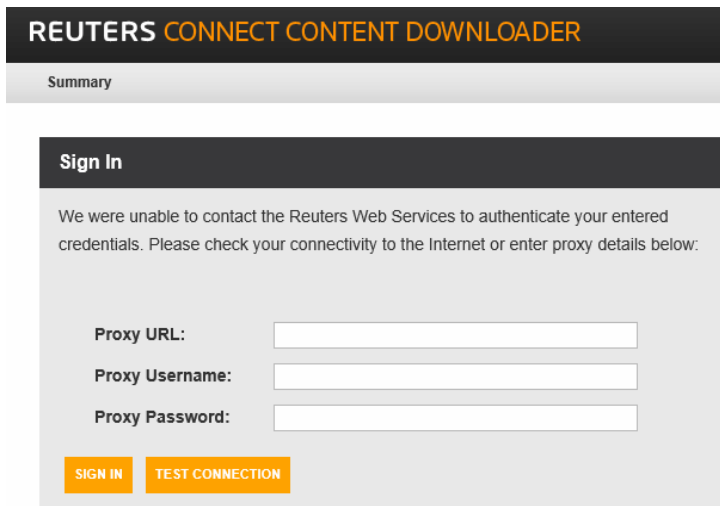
REUTERS CONNECT CONTENT DOWNLOADER

Summary

Sign In

We were unable to contact the Reuters Web Services to authenticate your entered credentials. Please check your connectivity to the Internet or enter proxy details below:

Proxy URL:

Proxy Username:

Proxy Password:

SIGN IN TEST CONNECTION